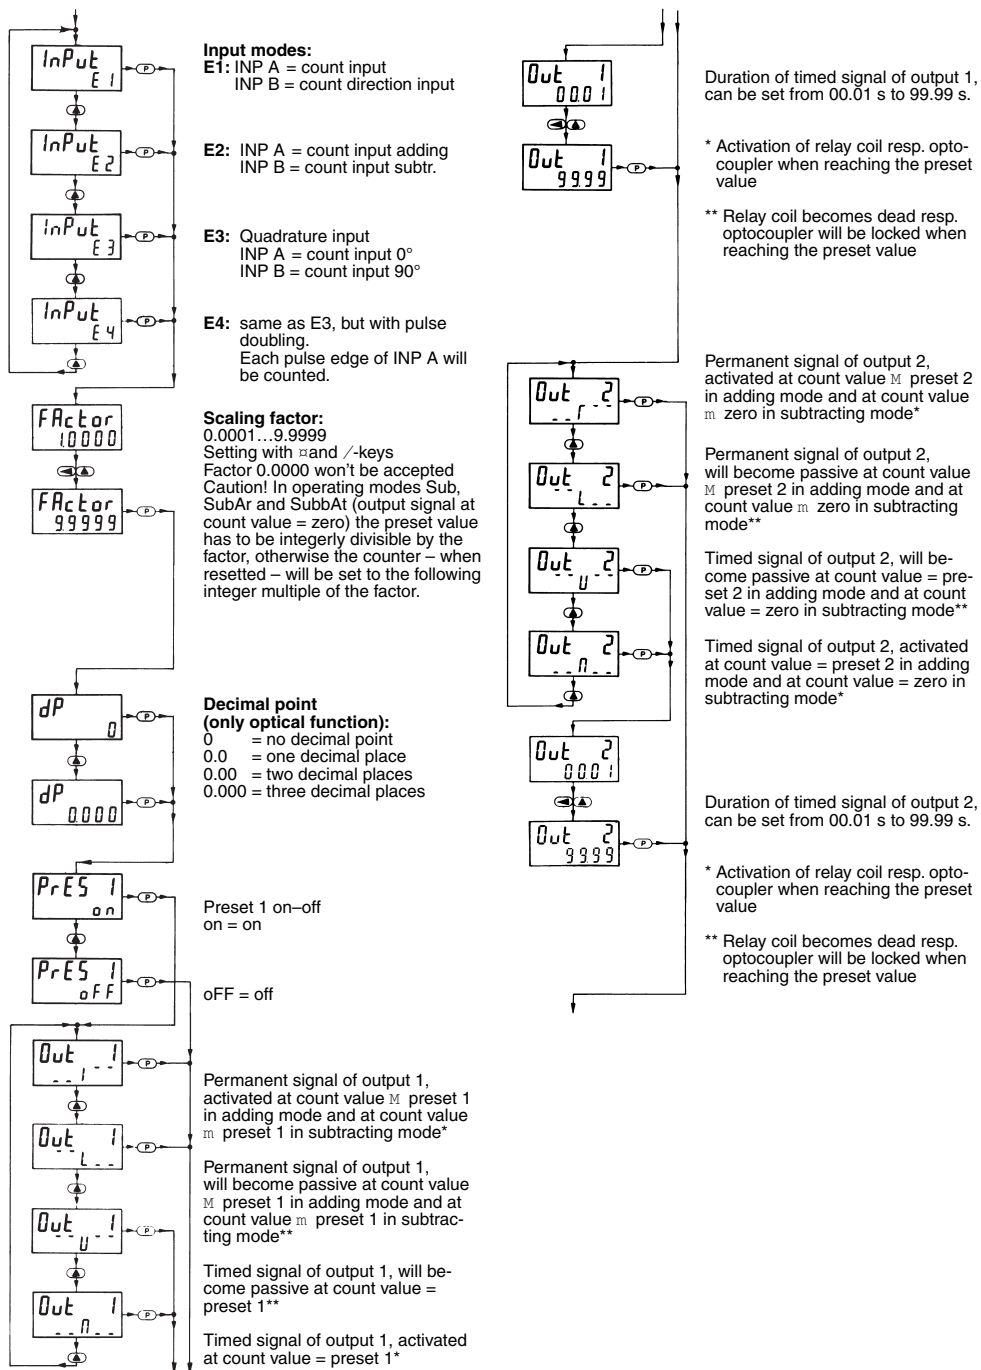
InPut E1
P
InPut E2
P
InPut E3
P
InPut E4
P

Input modes:
E1: INP A = count input
INP B = count direction input

E2: INP A = count input adding
INP B = count input subtr.

E3: Quadrature input
INP A = count input 0°
INP B = count input 90°

E4: same as E3, but with pulse doubling.
Each pulse edge of INP A will be counted.

FActor 1.0000
FActor 9.9999
P

Scaling factor:
0.0001…9.9999
Setting with ¤and ⁄-keys
Factor 0.0000 won't be accepted
Caution! In operating modes Sub, SubAr and SubbAt (output signal at count value = zero) the preset value has to be integerly divisible by the factor, otherwise the counter – when resetted – will be set to the following integer multiple of the factor.

dP 0
P
dP 0.000
P

Decimal point
(only optical function):
0 = no decimal point
0.0 = one decimal place
0.00 = two decimal places
0.000 = three decimal places

PrES 1 on
P
PrES 1 oFF
P

Preset 1 on–off
on = on

oFF = off

Out 1 --r--
P
Out 1 --L--
P
Out 1 --U--
P
Out 1 --N--
P

Permanent signal of output 1, activated at count value M preset 1 in adding mode and at count value m preset 1 in subtracting mode*

Permanent signal of output 1, will become passive at count value M preset 1 in adding mode and at count value m preset 1 in subtracting mode**

Timed signal of output 1, will become passive at count value = preset 1**

Timed signal of output 1, activated at count value = preset 1*

Out 1 00.01
Out 1 99.99
P

Duration of timed signal of output 1, can be set from 00.01 s to 99.99 s.

* Activation of relay coil resp. optocoupler when reaching the preset value

** Relay coil becomes dead resp. optocoupler will be locked when reaching the preset value

Out 2 --r--
P
Out 2 --L--
P
Out 2 --U--
P
Out 2 --N--
P

Permanent signal of output 2, activated at count value M preset 2 in adding mode and at count value m zero in subtracting mode*

Permanent signal of output 2, will become passive at count value M preset 2 in adding mode and at count value m zero in subtracting mode**

Timed signal of output 2, will become passive at count value = preset 2 in adding mode and at count value = zero in subtracting mode**

Timed signal of output 2, activated at count value = preset 2 in adding mode and at count value = zero in subtracting mode*

Out 2 00.01
Out 2 99.99
P

Duration of timed signal of output 2, can be set from 00.01 s to 99.99 s.

* Activation of relay coil resp. optocoupler when reaching the preset value

** Relay coil becomes dead resp. optocoupler will be locked when reaching the preset value